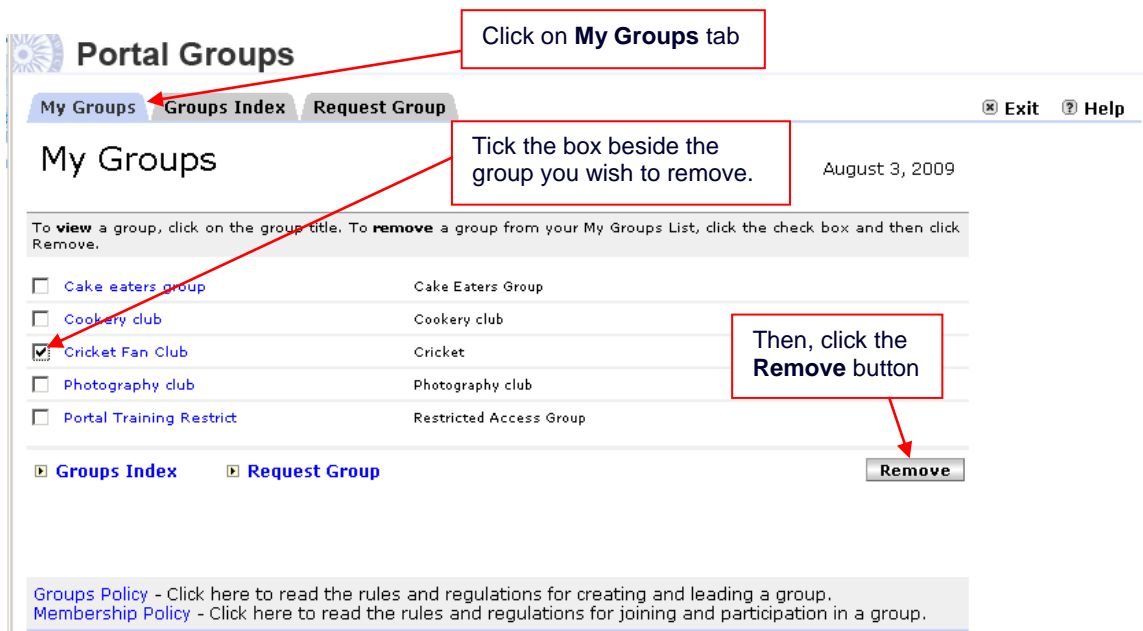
Portal Groups

Click on **My Groups** tab

My Groups | Groups Index | Request Group

Exit Help

My Groups

Tick the box beside the group you wish to remove.

August 3, 2009

To **view** a group, click on the group title. To **remove** a group from your My Groups List, click the check box and then click Remove.

| | | |
|---|---|---|
| ☐ | Cake eaters group | Cake Eaters Group |
| ☐ | Cookery club | Cookery club |
| ☑ | Cricket Fan Club | Cricket |
| ☐ | Photography club | Photography club |
| ☐ | Portal Training Restrict | Restricted Access Group |

Then, click the **Remove** button

Groups Index   Request Group

Remove

Groups Policy - Click here to read the rules and regulations for creating and leading a group.
Membership Policy - Click here to read the rules and regulations for joining and participation in a group.